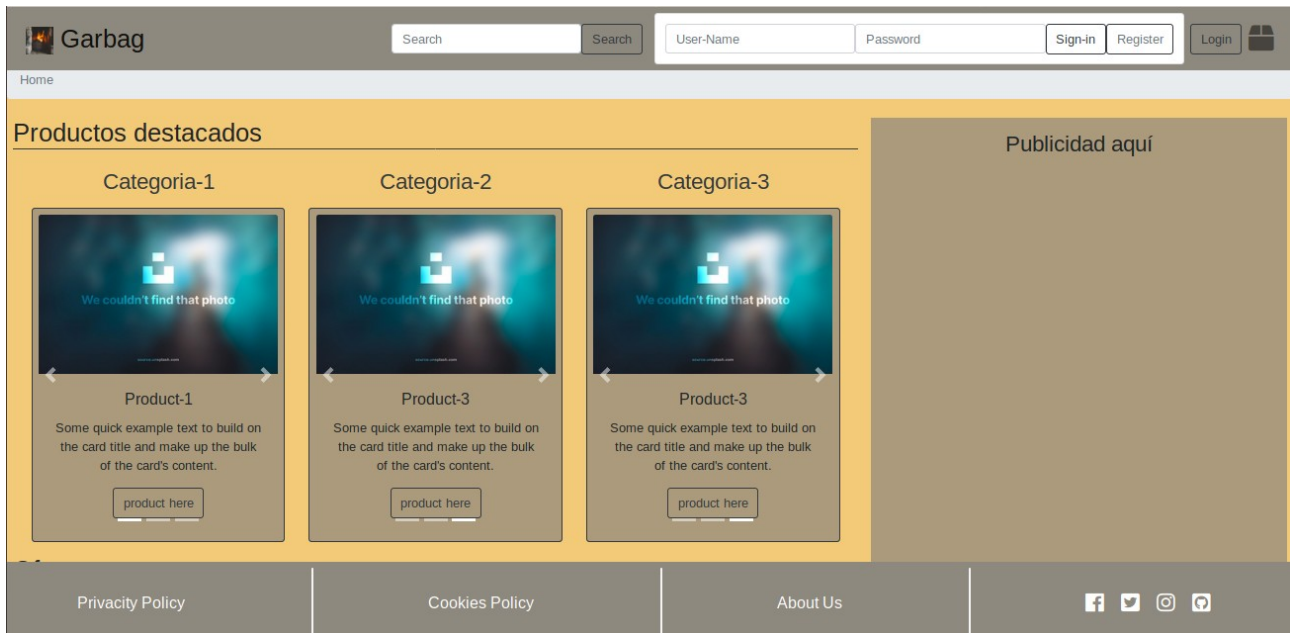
Garbag

Search Search

User-Name Password Sign-in Register

Login

Home

Productos destacados

Categoria-1

We couldn't find that photo

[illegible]

Product-1

Some quick example text to build on the card title and make up the bulk of the card's content.

product here

Categoria-2

We couldn't find that photo

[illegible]

Product-3

Some quick example text to build on the card title and make up the bulk of the card's content.

product here

Categoria-3

We couldn't find that photo

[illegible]

Product-3

Some quick example text to build on the card title and make up the bulk of the card's content.

product here

Publicidad aquí

Privacity Policy

Cookies Policy

About Us